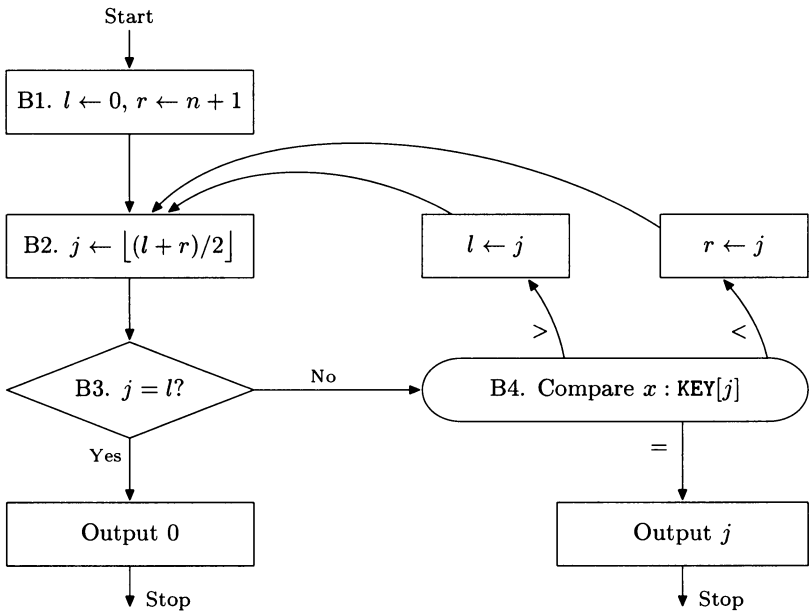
Start

B1. $l \leftarrow 0$, $r \leftarrow n+1$

B2. $j \leftarrow \lfloor (l+r)/2 \rfloor$

$l \leftarrow j$

$r \leftarrow j$

$>$

$<$

B3. $j = l$?

No

B4. Compare $x : \texttt{KEY}[j]$

Yes

$=$

Output 0

Output $j$

Stop

Stop